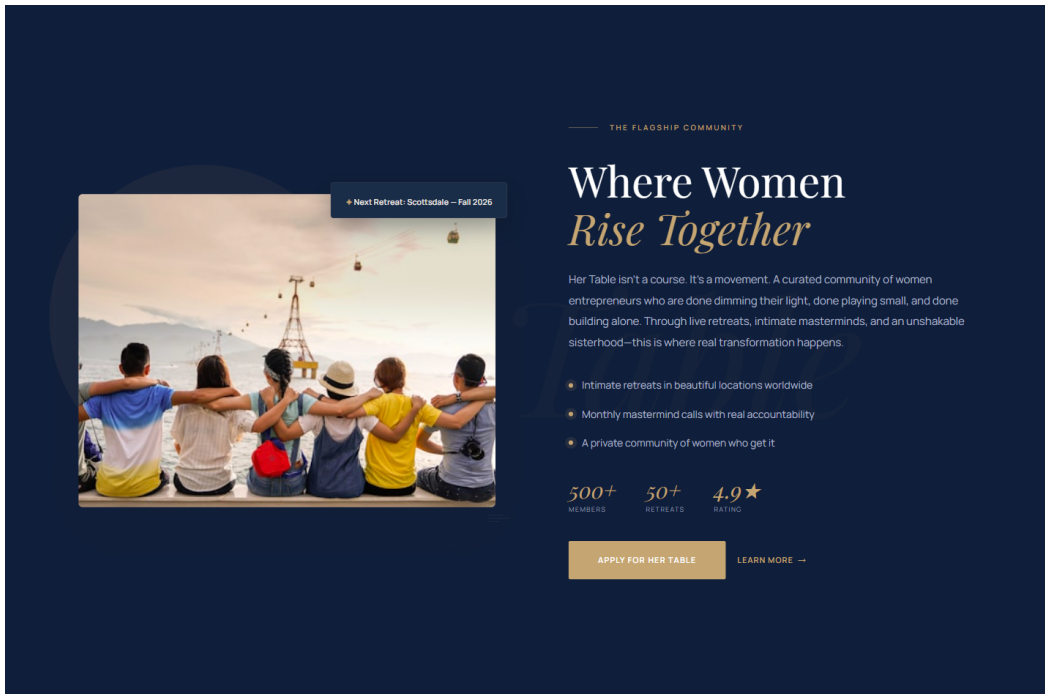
✦ Next Retreat: Scottsdale — Fall 2026

THE FLAGSHIP COMMUNITY

Where Women
Rise Together

Her Table isn't a course. It's a movement. A curated community of women entrepreneurs who are done dimming their light, done playing small, and done building alone. Through live retreats, intimate masterminds, and an unshakable sisterhood—this is where real transformation happens.

Intimate retreats in beautiful locations worldwide

Monthly mastermind calls with real accountability

A private community of women who get it

500+
MEMBERS

50+
RETREATS

4.9★
RATING

APPLY FOR HER TABLE

LEARN MORE →